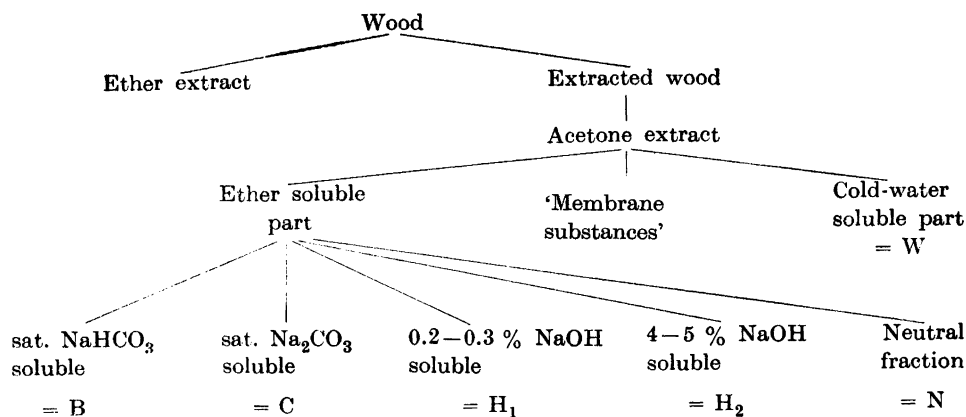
Wood

Ether extract

Extracted wood

Acetone extract

Ether soluble part

'Membrane substances'

Cold-water soluble part $= W$

sat. $NaHCO_3$ soluble $= B$

sat. $Na_2CO_3$ soluble $= C$

$0.2-0.3$ % NaOH soluble $= H_1$

$4-5$ % NaOH soluble $= H_2$

Neutral fraction $= N$